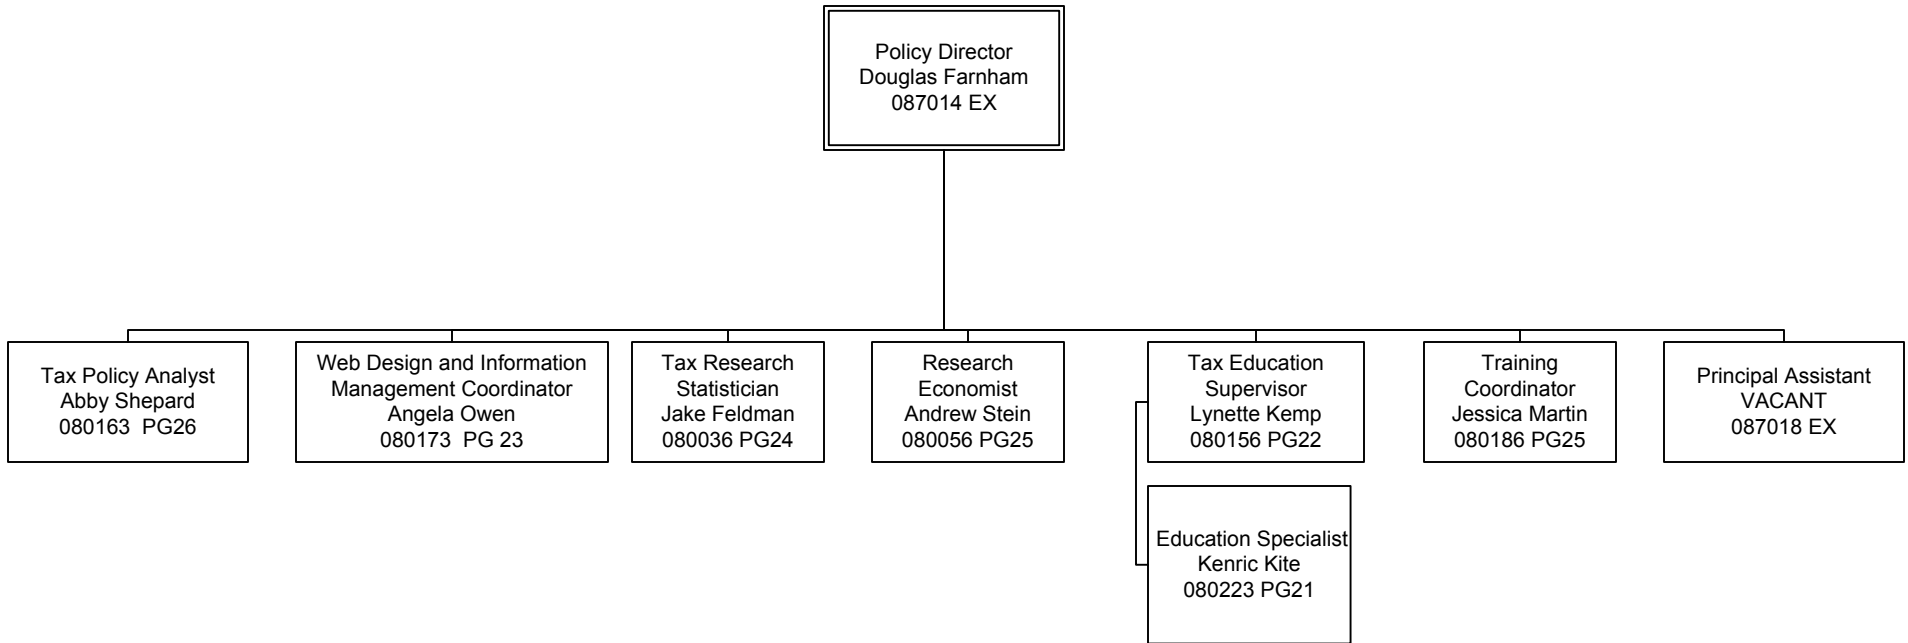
Policy Director
Douglas Farnham
087014 EX

Tax Policy Analyst
Abby Shepard
080163 PG26

Web Design and Information Management Coordinator
Angela Owen
080173 PG 23

Tax Research Statistician
Jake Feldman
080036 PG24

Research Economist
Andrew Stein
080056 PG25

Tax Education Supervisor
Lynette Kemp
080156 PG22

Education Specialist
Kenric Kite
080223 PG21

Training Coordinator
Jessica Martin
080186 PG25

Principal Assistant
VACANT
087018 EX